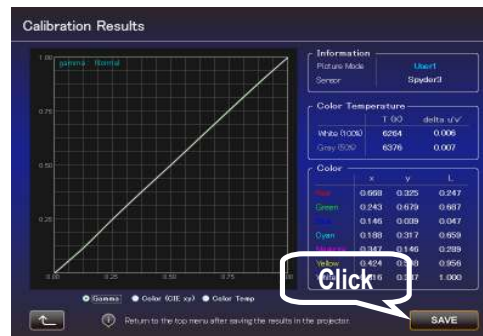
Calibration Results

1.00 gamma : Normal

0.75

0.50

0.25

0.00 0.25 0.50 0.75

Information
Picture Mode User1
Sensor Spyder3

Color Temperature

| | T (K) | delta u'v' |
|---|---|---|
| White (100%) | 6264 | 0.006 |
| Gray (50%) | 6376 | 0.007 |

Color

| | x | y | L |
|---|---|---|---|
| Red | 0.668 | 0.325 | 0.247 |
| Green | 0.243 | 0.679 | 0.687 |
| Blue | 0.146 | 0.039 | 0.047 |
| Cyan | 0.188 | 0.317 | 0.659 |
| Magenta | 0.347 | 0.146 | 0.289 |
| Yellow | 0.424 | 0.5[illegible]0 | 0.956 |
| W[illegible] | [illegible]16 | 0.3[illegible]7 | 1.000 |

Click

Gamma Color (CIE xy) Color Temp

Return to the top menu after saving the results in the projector.

SAVE